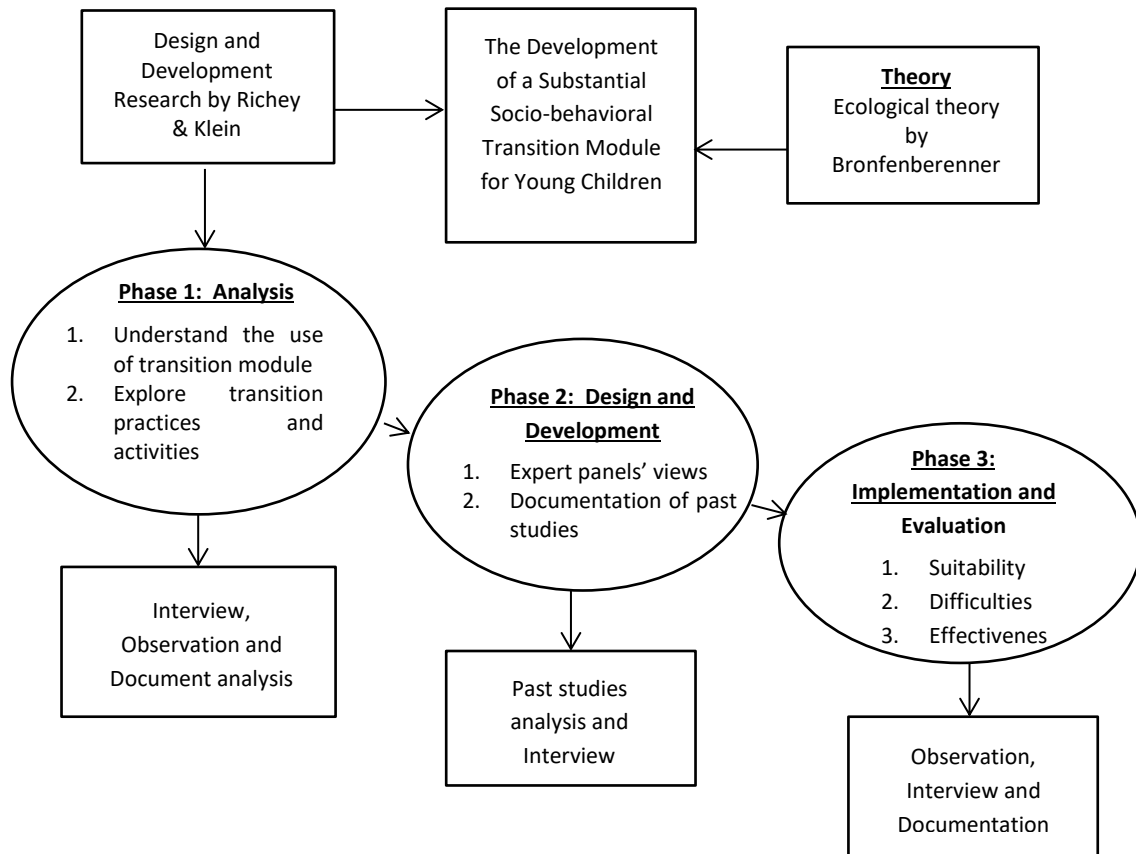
Design and Development Research by Richey & Klein

The Development of a Substantial Socio-behavioral Transition Module for Young Children

Theory
Ecological theory by Bronfenberenner

Phase 1: Analysis
1. Understand the use of transition module
2. Explore transition practices and activities

Interview, Observation and Document analysis

Phase 2: Design and Development
1. Expert panels' views
2. Documentation of past studies

Past studies analysis and Interview

Phase 3: Implementation and Evaluation
1. Suitability
2. Difficulties
3. Effectivenes

Observation, Interview and Documentation